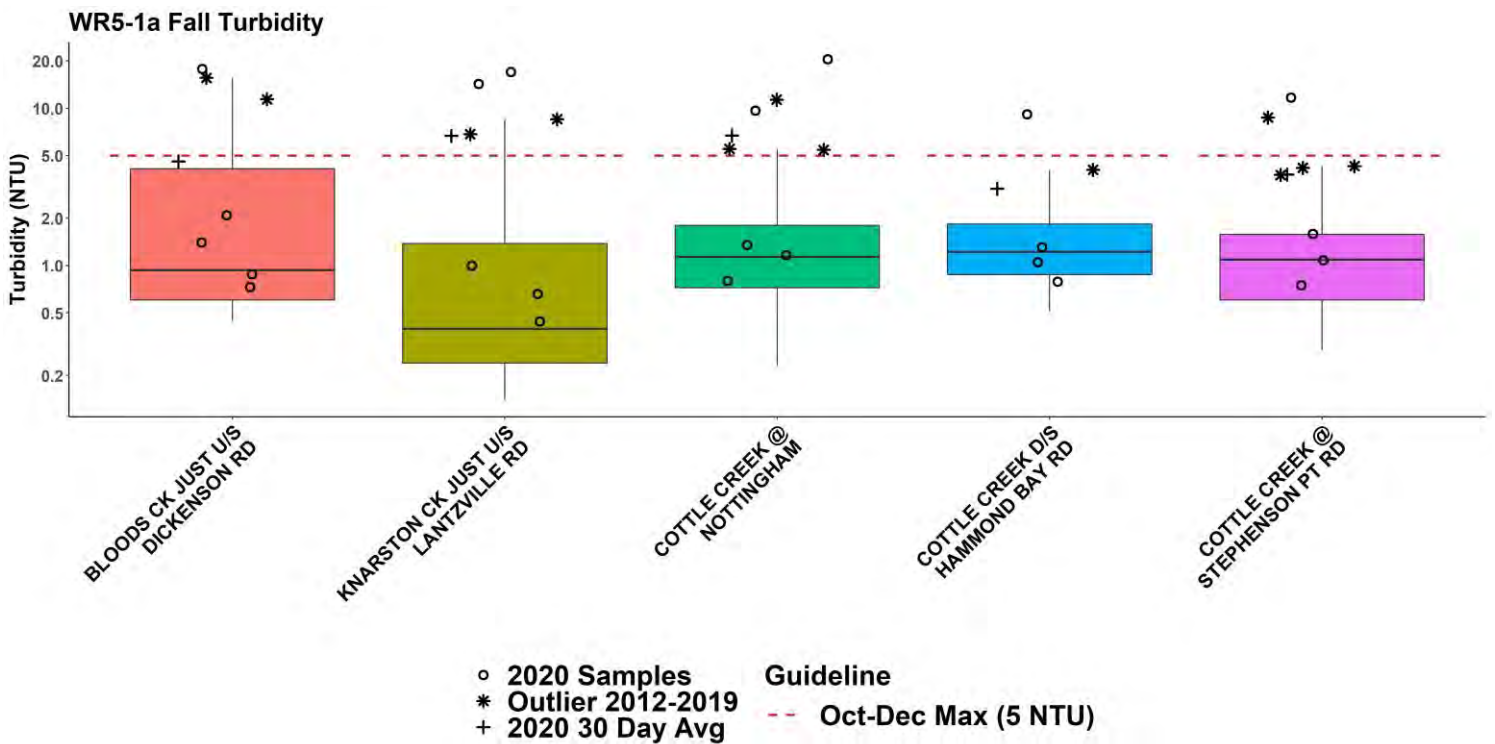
WR5-1a Fall Turbidity

Turbidity (NTU)

20.0
10.0
5.0
2.0
1.0
0.5
0.2

BLOODS CK JUST U/S DICKENSON RD

KNARSTON CK JUST U/S LANTZVILLE RD

COTTLE CREEK @ NOTTINGHAM

COTTLE CREEK D/S HAMMOND BAY RD

COTTLE CREEK @ STEPHENSON PT RD

○ 2020 Samples
✱ Outlier 2012-2019
+ 2020 30 Day Avg

Guideline
Oct-Dec Max (5 NTU)